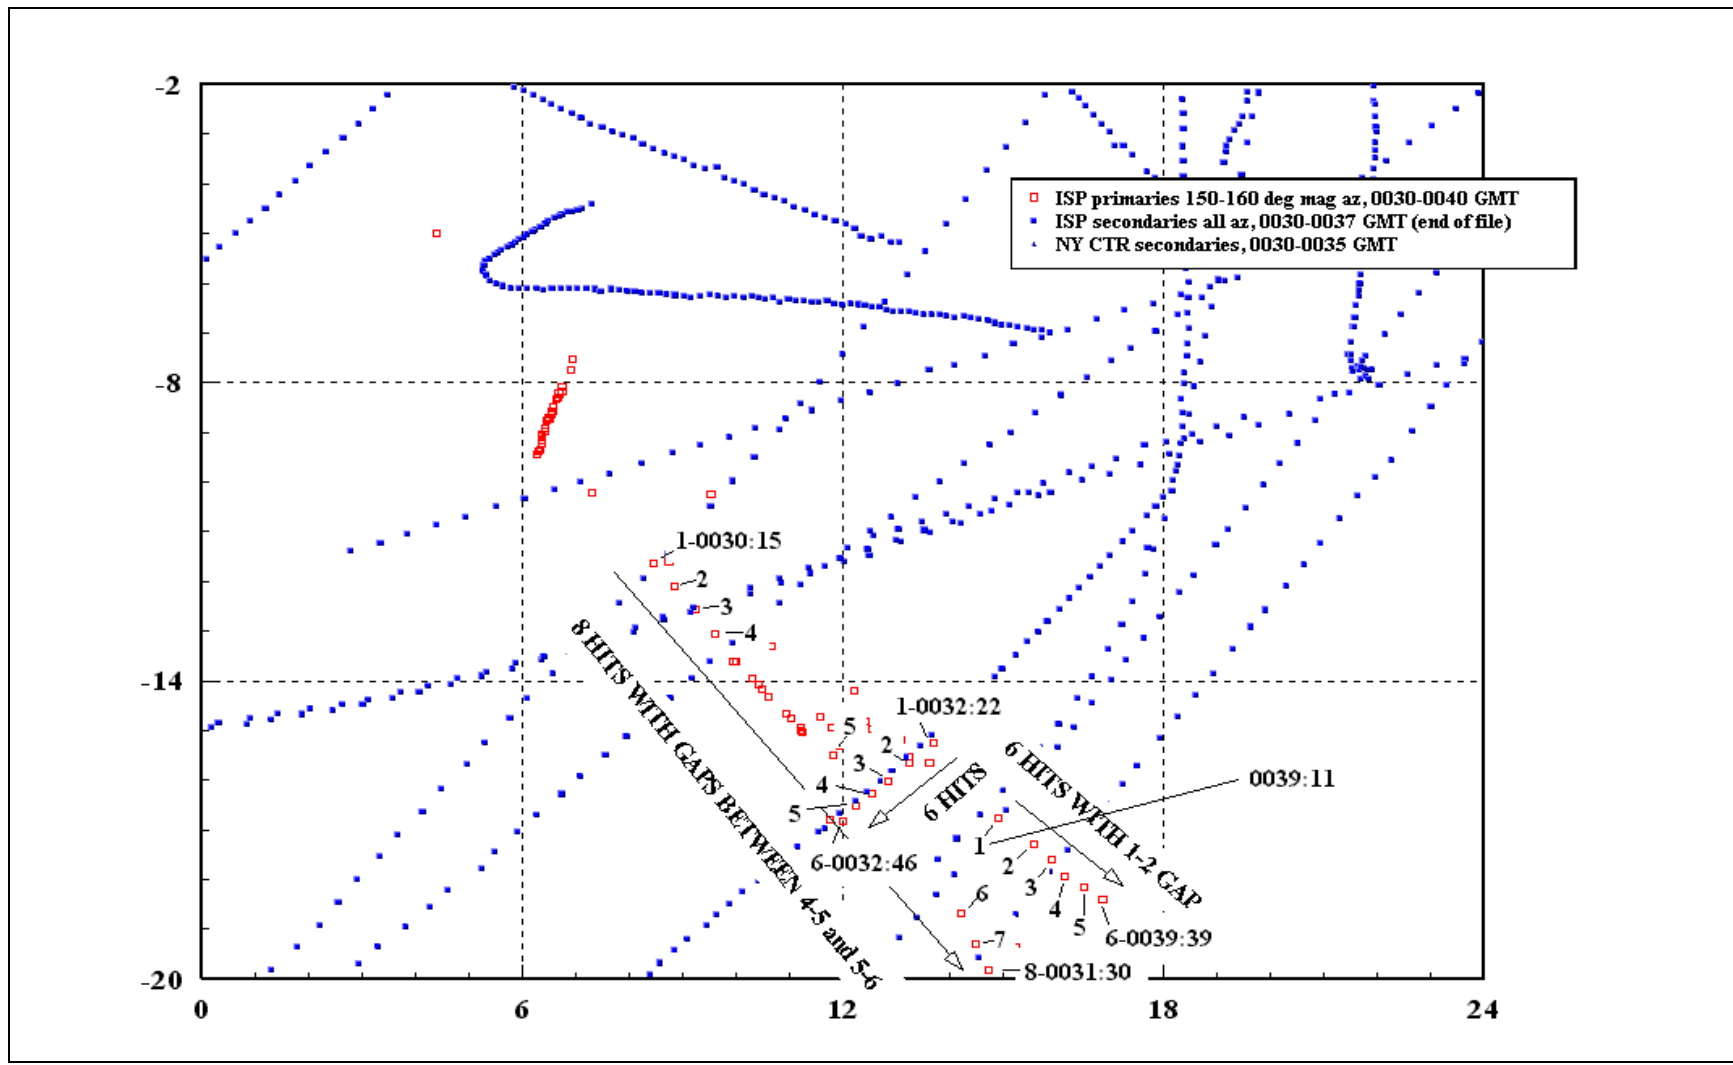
ISP primaries 150-160 deg mag az, 0030-0040 GMT
ISP secondaries all az, 0030-0037 GMT (end of file)
NY CTR secondaries, 0030-0035 GMT

-2
-8
-14
-20
0
6
12
18
24

1-0030:15
2
3
4
5
6-0032:46
7
8-0031:30
8 HITS WITH GAPS BETWEEN 4-5 and 5-6
1-0032:22
2
3
4
5
6 HITS
6 HITS WITH 1-2 GAP
0039:11
1
2
3
4
5
6-0039:39
6